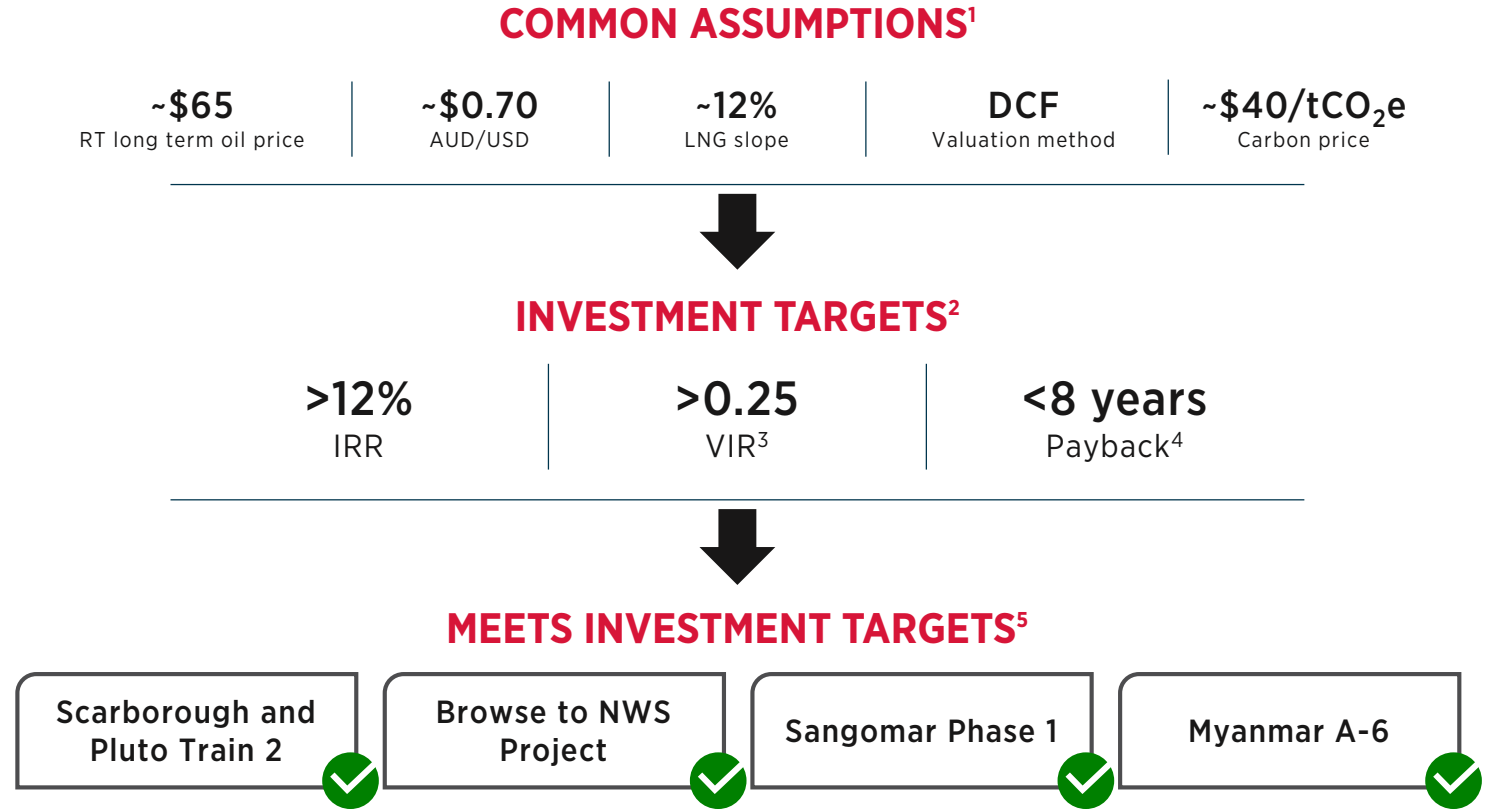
COMMON ASSUMPTIONS$^1$

~\$65
RT long term oil price

~\$0.70
AUD/USD

~12%
LNG slope

DCF
Valuation method

~\$40/t$CO_2$e
Carbon price

INVESTMENT TARGETS$^2$

>12%
IRR

>0.25
VIR$^3$

<8 years
Payback$^4$

MEETS INVESTMENT TARGETS$^5$

Scarborough and Pluto Train 2

Browse to NWS Project

Sangomar Phase 1

Myanmar A-6